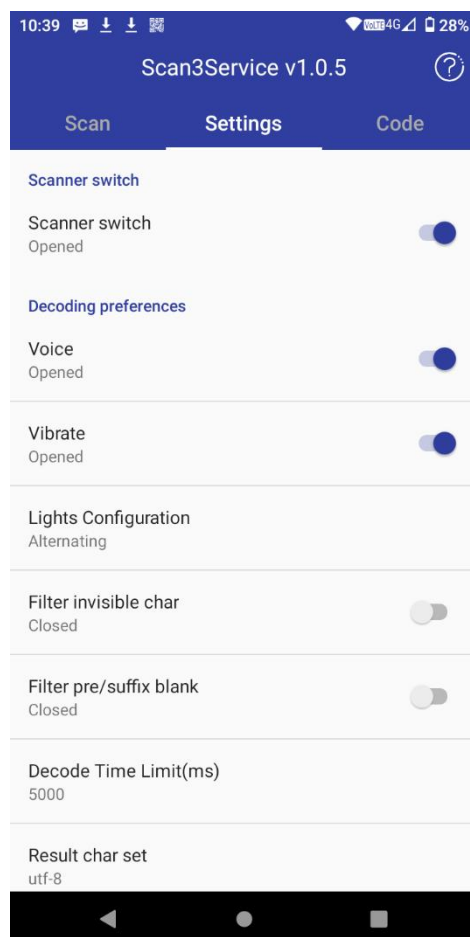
10:39 VoLTE 4G 28%

Scan3Service v1.0.5

Scan Settings Code

Scanner switch

Scanner switch
Opened

Decoding preferences

Voice
Opened

Vibrate
Opened

Lights Configuration
Alternating

Filter invisible char
Closed

Filter pre/suffix blank
Closed

Decode Time Limit(ms)
5000

Result char set
utf-8